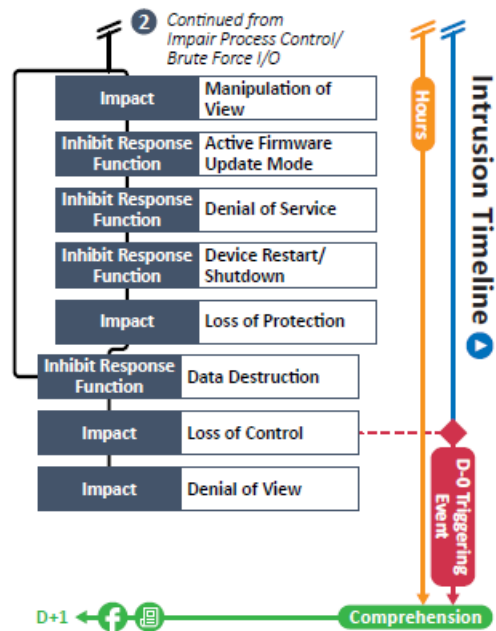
2 Continued from Impair Process Control/ Brute Force I/O

Impact | Manipulation of View

Inhibit Response Function | Active Firmware Update Mode

Inhibit Response Function | Denial of Service

Inhibit Response Function | Device Restart/ Shutdown

Impact | Loss of Protection

Inhibit Response Function | Data Destruction

Impact | Loss of Control

Impact | Denial of View

Hours

Intrusion Timeline

D-0 Triggering Event

D+1

Comprehension